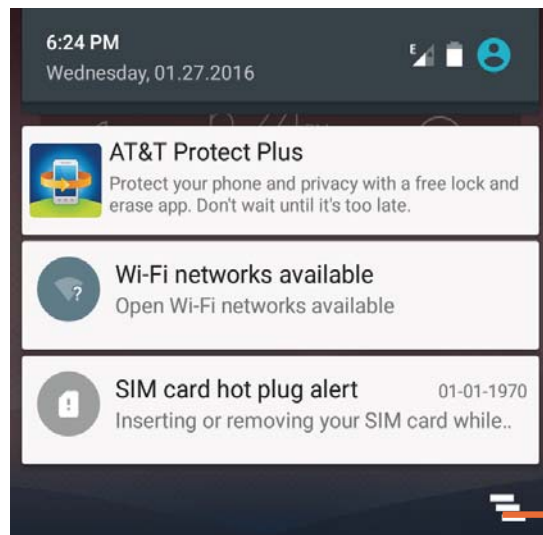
6:24 PM
Wednesday, 01.27.2016

E

AT&T Protect Plus
Protect your phone and privacy with a free lock and erase app. Don't wait until it's too late.

Wi-Fi networks available
Open Wi-Fi networks available

SIM card hot plug alert 01-01-1970
Inserting or removing your SIM card while..